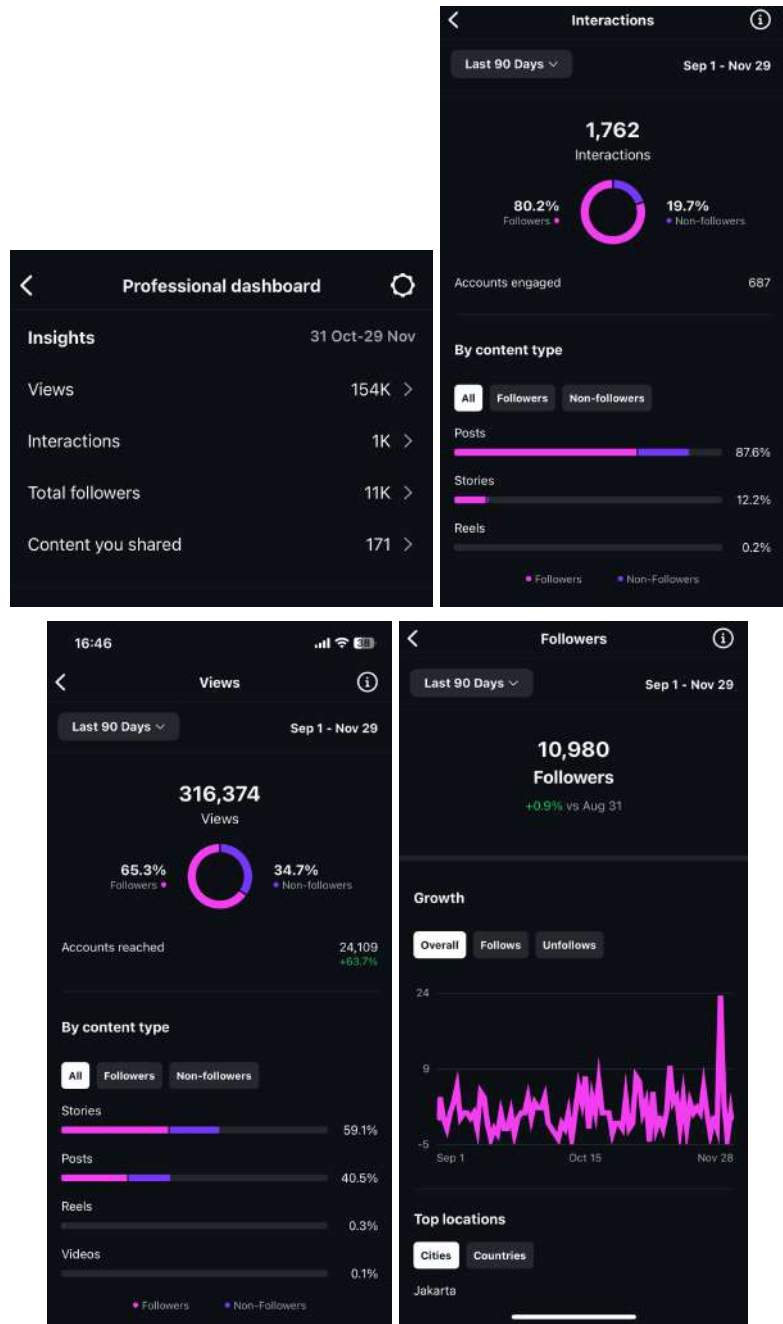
Professional dashboard

Insights 31 Oct-29 Nov

Views 154K

Interactions 1K

Total followers 11K

Content you shared 171

Interactions

Last 90 Days Sep 1 - Nov 29

1,762
Interactions

80.2%
Followers

19.7%
Non-followers

Accounts engaged 687

By content type

All Followers Non-followers

Posts 87.6%

Stories 12.2%

Reels 0.2%

Followers Non-Followers

16:46

Views

Last 90 Days Sep 1 - Nov 29

316,374
Views

65.3%
Followers

34.7%
Non-followers

Accounts reached 24,109
+63.7%

By content type

All Followers Non-followers

Stories 59.1%

Posts 40.5%

Reels 0.3%

Videos 0.1%

Followers Non-Followers

Followers

Last 90 Days Sep 1 - Nov 29

10,980
Followers
+0.9% vs Aug 31

Growth

Overall Follows Unfollows

24

9

-5

Sep 1 Oct 15 Nov 28

Top locations

Cities Countries

Jakarta